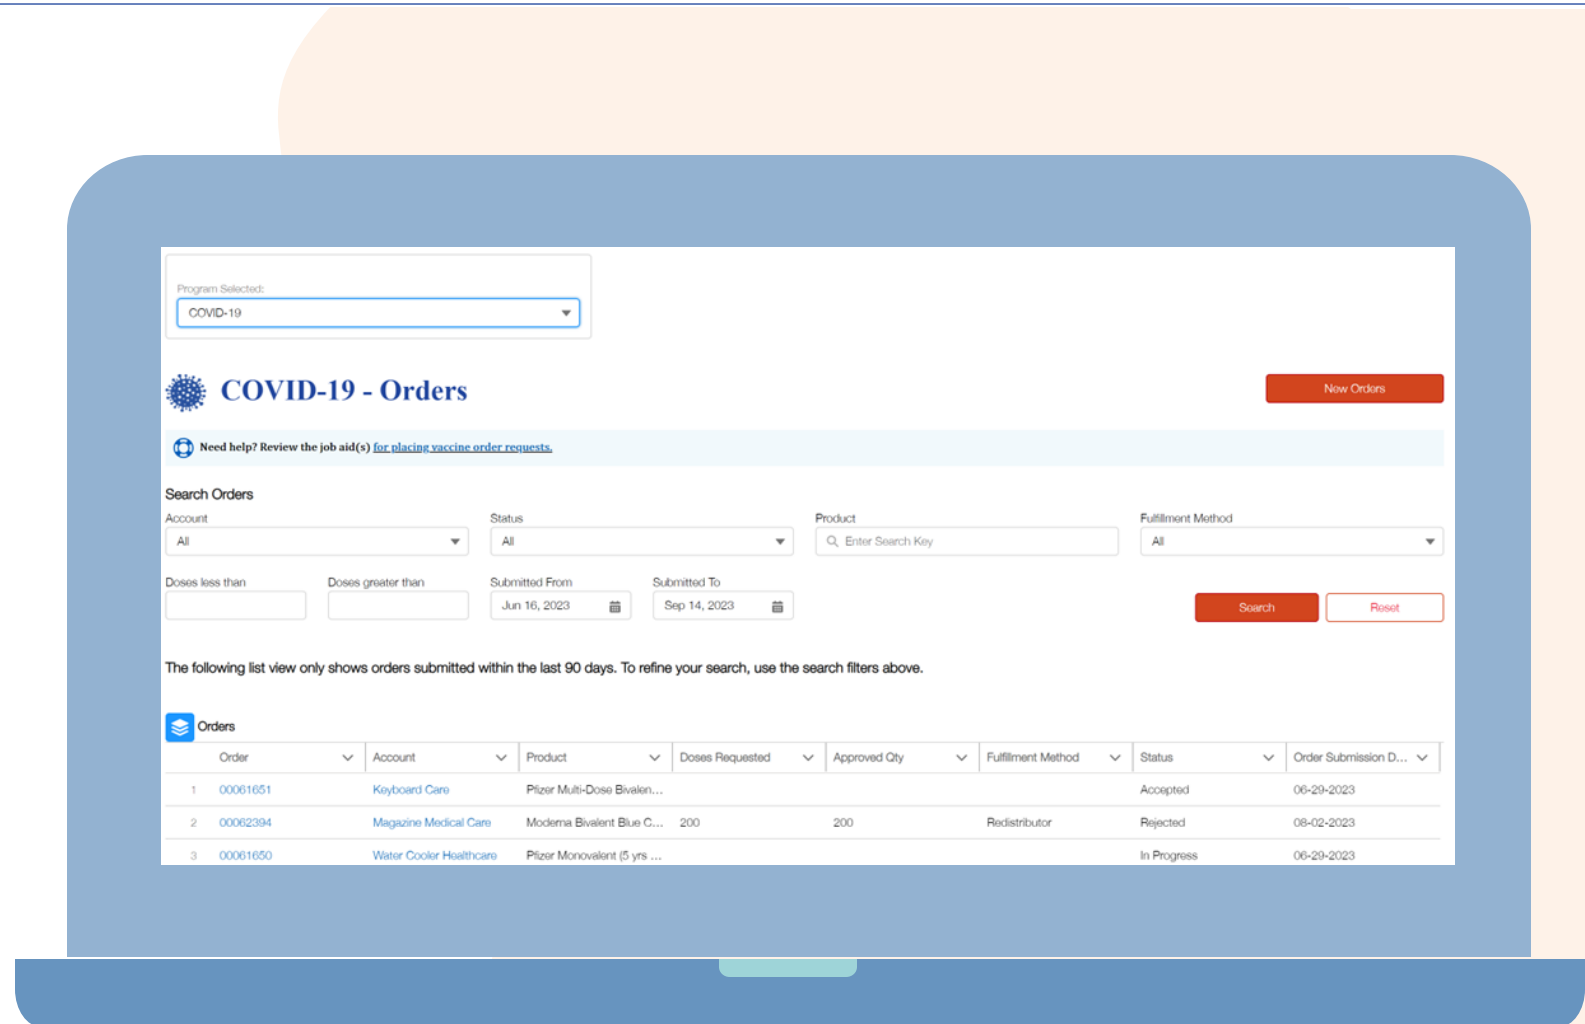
Program Selected:

COVID-19

COVID-19 - Orders

New Orders

Need help? Review the job aid(s) for placing vaccine order requests.

Search Orders

Account
All

Status
All

Product
Enter Search Key

Fulfillment Method
All

Doses less than

Doses greater than

Submitted From
Jun 16, 2023

Submitted To
Sep 14, 2023

Search

Reset

The following list view only shows orders submitted within the last 90 days. To refine your search, use the search filters above.

Orders

| | Order | Account | Product | Doses Requested | Approved Qty | Fulfillment Method | Status | Order Submission D... |
|---|---|---|---|---|---|---|---|---|
| 1 | 00061651 | Keyboard Care | Pfizer Multi-Dose Bivalen... | | | | Accepted | 06-29-2023 |
| 2 | 00062394 | Magazine Medical Care | Moderna Bivalent Blue C... | 200 | 200 | Redistributor | Rejected | 08-02-2023 |
| 3 | 00061650 | Water Cooler Healthcare | Pfizer Monovalent (5 yrs ... | | | | In Progress | 06-29-2023 |